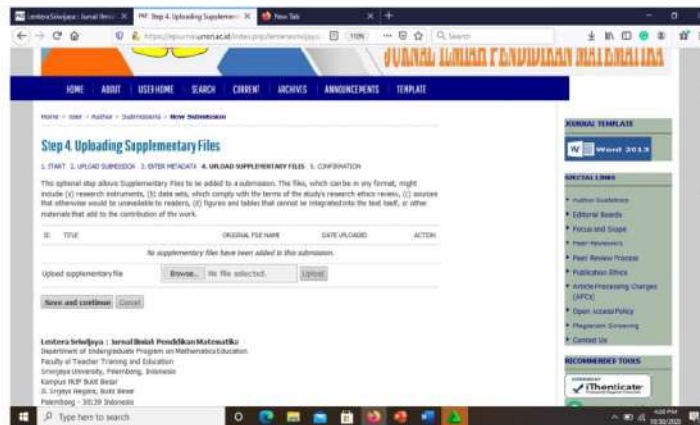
Lentera Sriwijaya : Jurnal Ilmi... ✕ | Step 4. Uploading Suppleme... ✕ | New Tab ✕ | +

https://ejournal.unsri.ac.id/index.php/lenterasriwijaya/... 110% ··· Search

JURNAL ILMIAH PENDIDIKAN MATEMATIKA

HOME | ABOUT | USER HOME | SEARCH | CURRENT | ARCHIVES | ANNOUNCEMENTS | TEMPLATE

Home > User > Author > Submissions > New Submission

Step 4. Uploading Supplementary Files

1. START 2. UPLOAD SUBMISSION 3. ENTER METADATA 4. UPLOAD SUPPLEMENTARY FILES 5. CONFIRMATION

This optional step allows Supplementary Files to be added to a submission. The files, which can be in any format, might include (a) research instruments, (b) data sets, which comply with the terms of the study's research ethics review, (c) sources that otherwise would be unavailable to readers, (d) figures and tables that cannot be integrated into the text itself, or other materials that add to the contribution of the work.

| ID | TITLE | ORIGINAL FILE NAME | DATE UPLOADED | ACTION |
|---|---|---|---|---|
| | No supplementary files have been added to this submission. | | | |

Upload supplementary file Browse... No file selected. Upload

Save and continue Cancel

Lentera Sriwijaya : Jurnal Ilmiah Pendidikan Matematika
Department of Undergraduate Program on Mathematics Education
Faculty of Teacher Training and Education
Sriwijaya University, Palembang, Indonesia
Kampus FKIP Bukit Besar
Jl. Srijaya Negara, Bukit Besar
Palembang - 30139 Indonesia

JOURNAL TEMPLATE

Word 2013

SPECIAL LINKS

Author Guidelines
Editorial Boards
Focus and Scope
Peer Reviewers
Peer Review Process
Publication Ethics
Article Processing Charges (APCs)
Open Access Policy
Plagiarism Screening
Contact Us

RECOMMENDED TOOLS

iThenticate

Type here to search

4:20 PM
10/30/2020